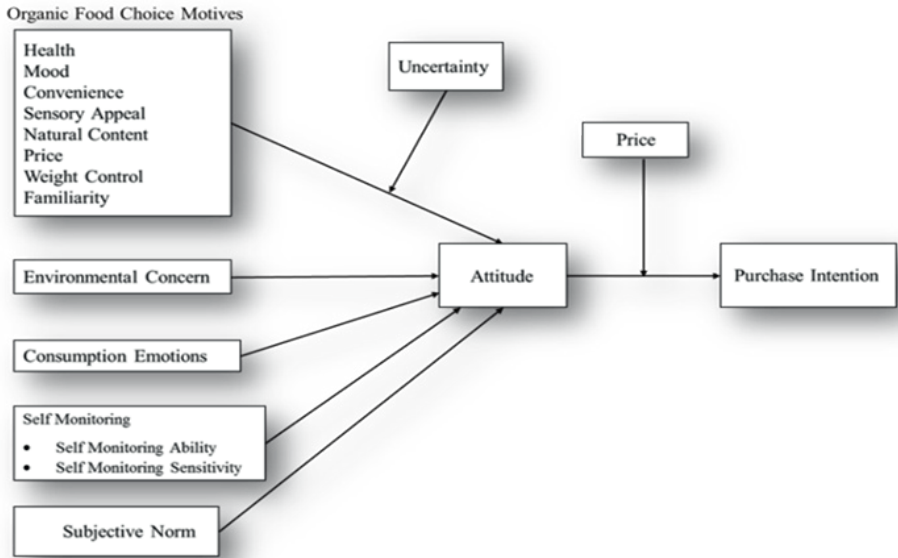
Organic Food Choice Motives

Health
Mood
Convenience
Sensory Appeal
Natural Content
Price
Weight Control
Familiarity

Uncertainty

Price

Environmental Concern

Attitude

Purchase Intention

Consumption Emotions

Self Monitoring
• Self Monitoring Ability
• Self Monitoring Sensitivity

Subjective Norm